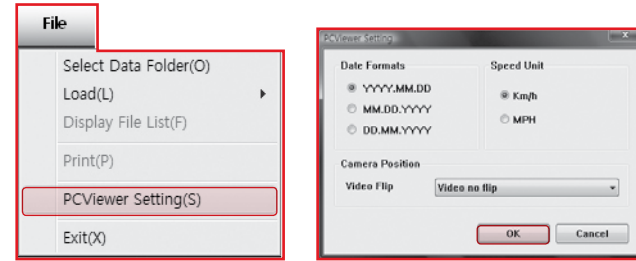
File

Select Data Folder(O)
Load(L)
Display File List(F)
Print(P)
PCViewer Setting(S)
Exit(X)

PCViewer Setting

Date Formats
YYYY.MM.DD
MM.DD.YYYY
DD.MM.YYYY

Speed Unit
Km/h
MPH

Camera Position
Video Flip
Video no flip

OK
Cancel